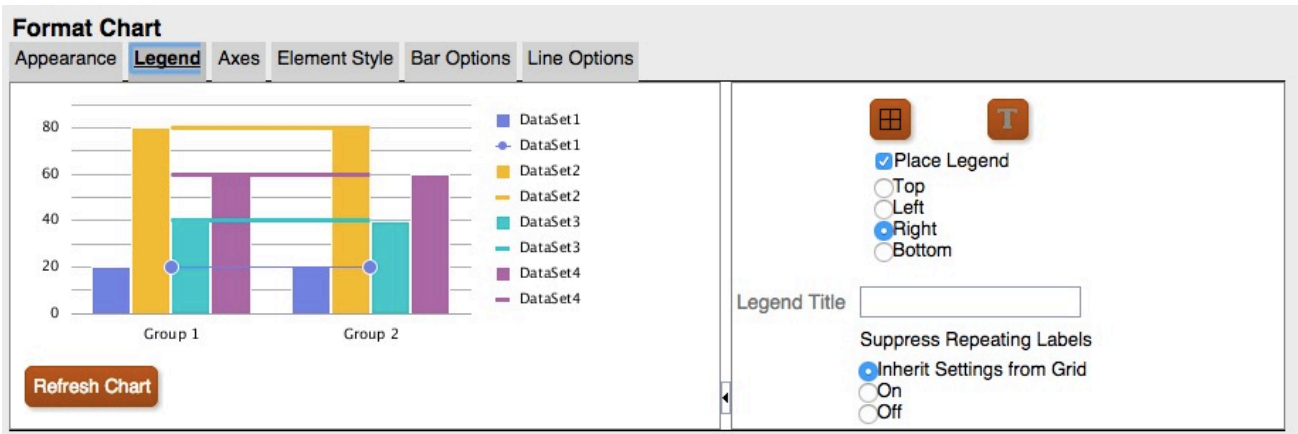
Format Chart

Appearance Legend Axes Element Style Bar Options Line Options

80
60
40
20
0

Group 1 Group 2

DataSet1
DataSet1
DataSet2
DataSet2
DataSet3
DataSet3
DataSet4
DataSet4

Refresh Chart

T

Place Legend
Top
Left
Right
Bottom

Legend Title

Suppress Repeating Labels

Inherit Settings from Grid
On
Off